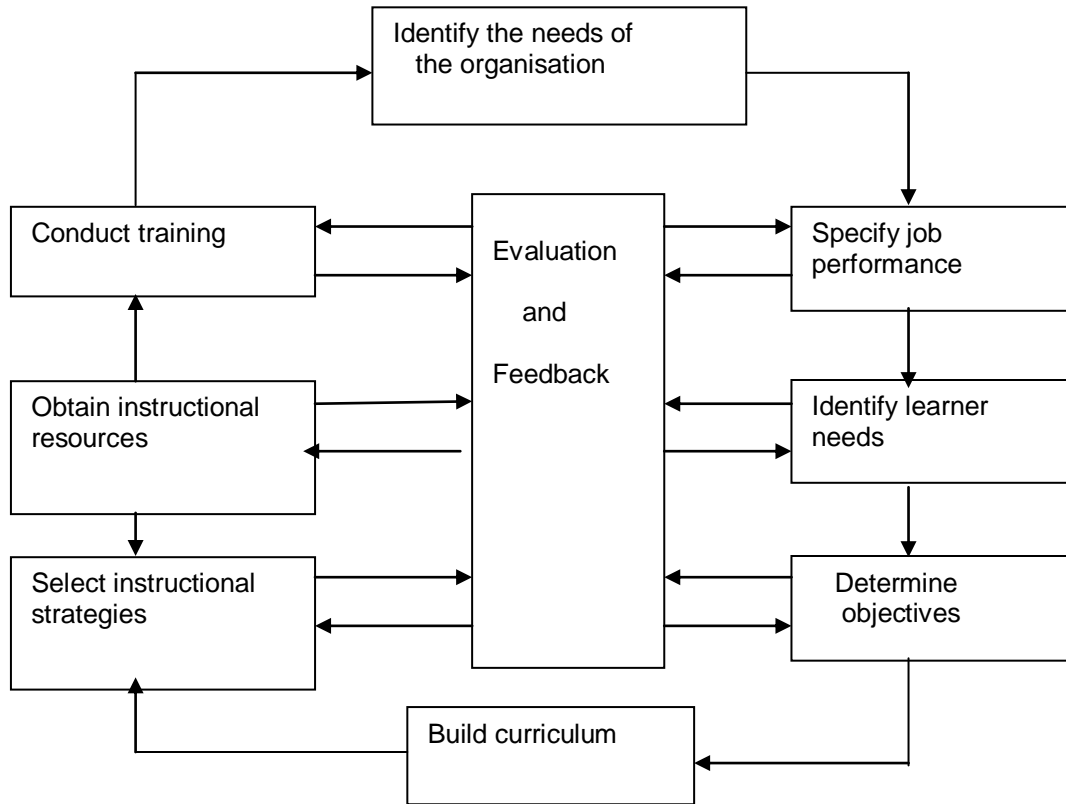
Identify the needs of the organisation

Conduct training

Evaluation and Feedback

Specify job performance

Obtain instructional resources

Identify learner needs

Select instructional strategies

Determine objectives

Build curriculum